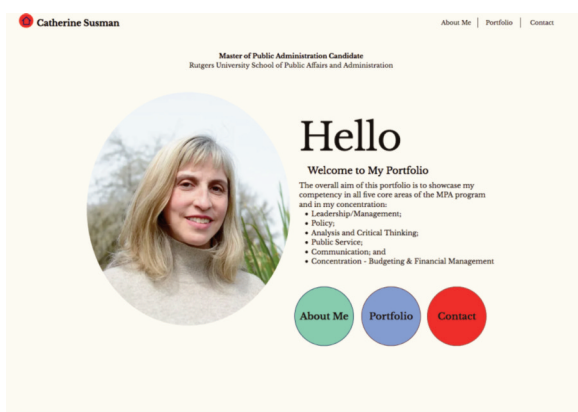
Catherine Susman

About Me | Portfolio | Contact

Master of Public Administration Candidate
Rutgers University School of Public Affairs and Administration

Hello

Welcome to My Portfolio

The overall aim of this portfolio is to showcase my competency in all five core areas of the MPA program and in my concentration:

- Leadership/Management;
- Policy;
- Analysis and Critical Thinking;
- Public Service;
- Communication; and
- Concentration - Budgeting & Financial Management

About Me

Portfolio

Contact